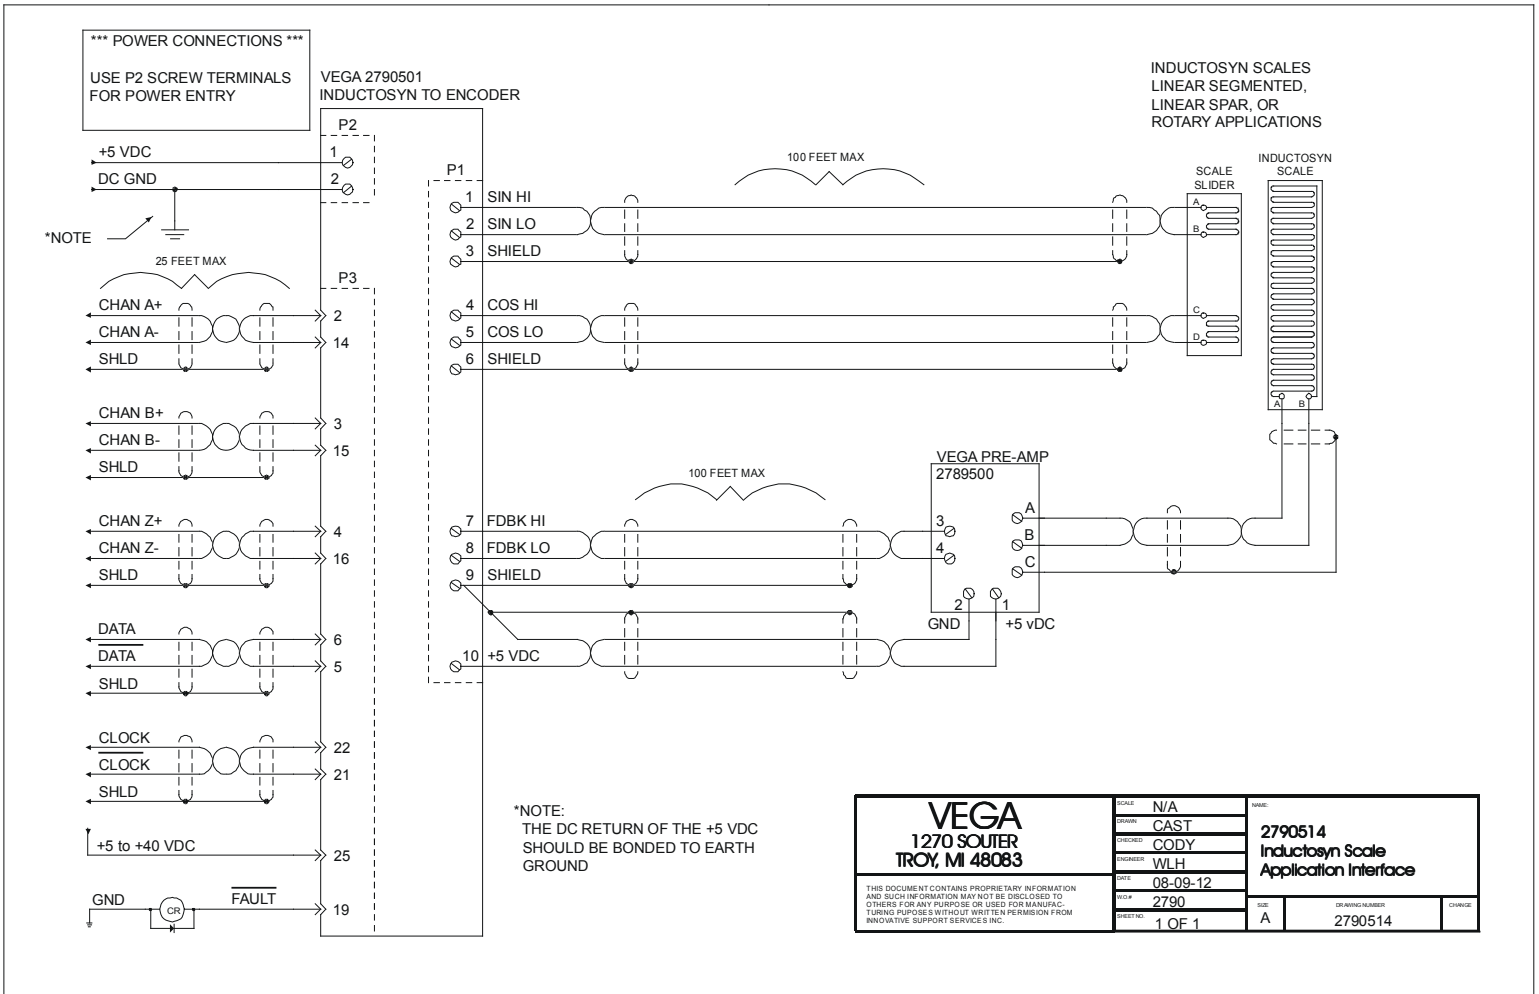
*** POWER CONNECTIONS ***

USE P2 SCREW TERMINALS FOR POWER ENTRY

VEGA 2790501
INDUCTOSYN TO ENCODER

INDUCTOSYN SCALES
LINEAR SEGMENTED,
LINEAR SPAR, OR
ROTARY APPLICATIONS

P2

+5 VDC 1
DC GND 2

*NOTE

P1

100 FEET MAX

1 SIN HI
2 SIN LO
3 SHIELD

SCALE SLIDER

INDUCTOSYN SCALE

A
B
C
D

25 FEET MAX

P3

CHAN A+ 2
CHAN A- 14
SHLD

4 COS HI
5 COS LO
6 SHIELD

CHAN B+ 3
CHAN B- 15
SHLD

A B

100 FEET MAX

VEGA PRE-AMP
2789500

CHAN Z+ 4
CHAN Z- 16
SHLD

7 FDBK HI
8 FDBK LO
9 SHIELD

3
4

A
B
C

2 1
GND +5 vDC

DATA 6
$\overline{\text{DATA}}$ 5
SHLD

10 +5 VDC

CLOCK 22
$\overline{\text{CLOCK}}$ 21
SHLD

+5 to +40 VDC 25

GND CR $\overline{\text{FAULT}}$ 19

*NOTE:
THE DC RETURN OF THE +5 VDC SHOULD BE BONDED TO EARTH GROUND

VEGA
1270 SOUTER
TROY, MI 48083

THIS DOCUMENT CONTAINS PROPRIETARY INFORMATION AND SUCH INFORMATION MAY NOT BE DISCLOSED TO OTHERS FOR ANY PURPOSE OR USED FOR MANUFACTURING PUPOSES WITHOUT WRITTEN PERMISION FROM INNOVATIVE SUPPORT SERVICES INC.

| | |
|---|---|
| SCALE | N/A |
| DRAWN | CAST |
| CHECKED | CODY |
| ENGINEER | WLH |
| DATE | 08-09-12 |
| W.O.# | 2790 |
| SHEET NO. | 1 OF 1 |

NAME:
2790514
Inductosyn Scale
Application Interface

| SIZE | DRAWING NUMBER | CHANGE |
|---|---|---|
| A | 2790514 | |